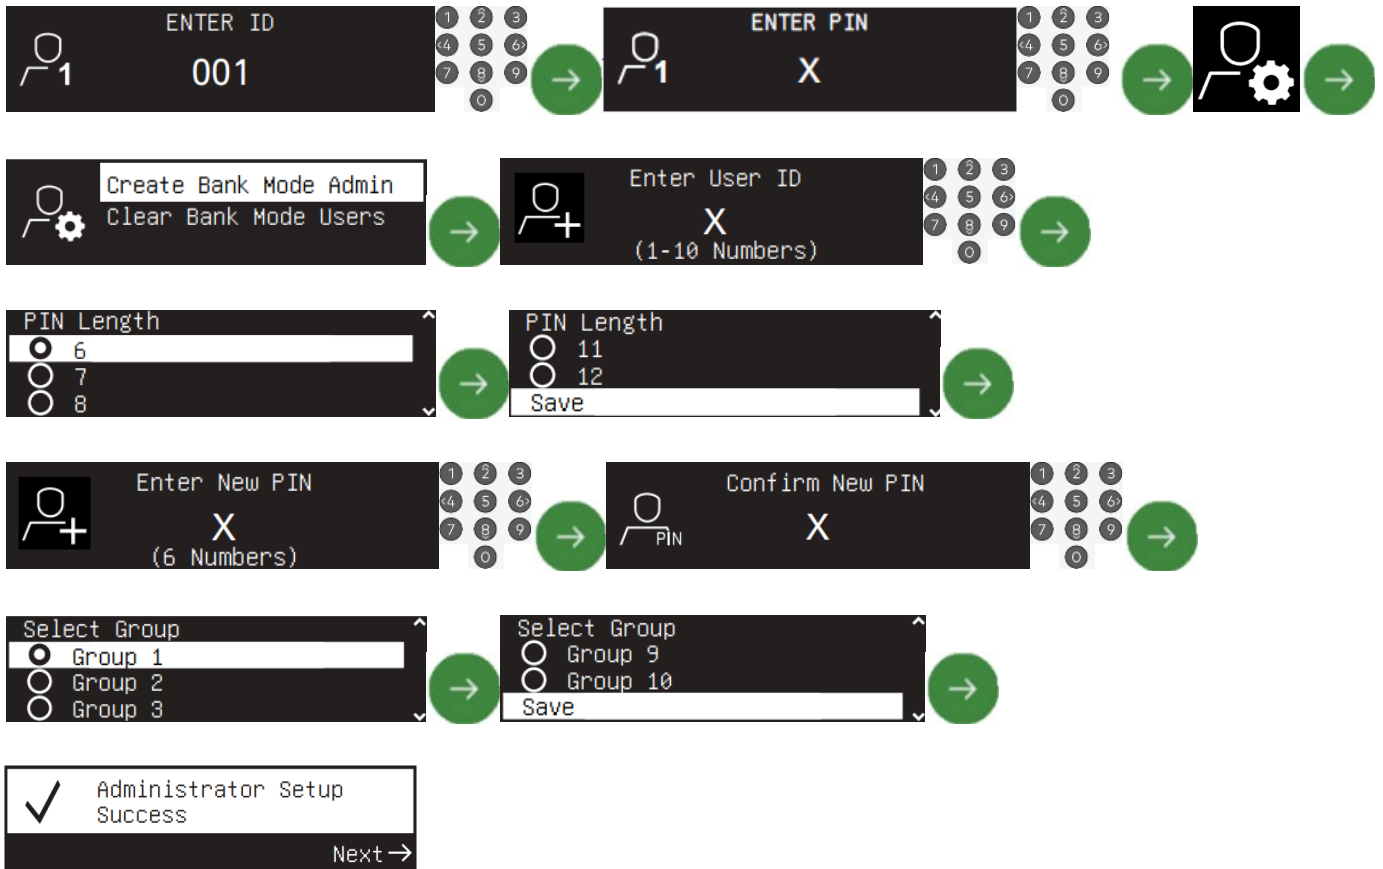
ENTER ID
1
001

1 2 3
4 5 6
7 8 9
0

ENTER PIN
1
X

1 2 3
4 5 6
7 8 9
0

Create Bank Mode Admin
Clear Bank Mode Users

Enter User ID
X
(1-10 Numbers)

1 2 3
4 5 6
7 8 9
0

PIN Length
6
7
8

PIN Length
11
12
Save

Enter New PIN
X
(6 Numbers)

1 2 3
4 5 6
7 8 9
0

Confirm New PIN
PIN
X

1 2 3
4 5 6
7 8 9
0

Select Group
Group 1
Group 2
Group 3

Select Group
Group 9
Group 10
Save

Administrator Setup
Success
Next